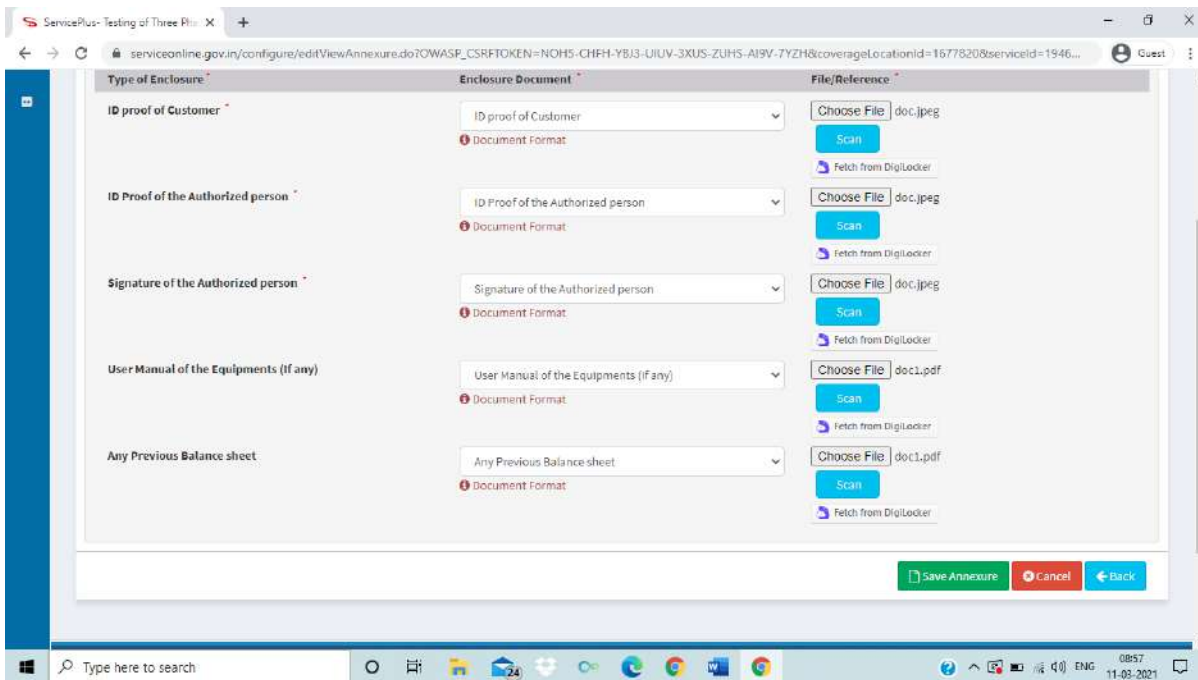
ServicePlus- Testing of Three Pha ×  +

serviceonline.gov.in/configure/editViewAnnexure.do?OWASP_CSRFTOKEN=NOH5-CHFH-YBJ3-UIUV-3XUS-ZUHS-AI9V-7YZH&coverageLocationId=1677820&serviceId=1946...

Guest

| Type of Enclosure * | Enclosure Document * | File/Reference * |
|---|---|---|
| ID proof of Customer * | ID proof of Customer ⓘ Document Format | Choose File doc.jpeg Scan Fetch from DigiLocker |
| ID Proof of the Authorized person * | ID Proof of the Authorized person ⓘ Document Format | Choose File doc.jpeg Scan Fetch from DigiLocker |
| Signature of the Authorized person * | Signature of the Authorized person ⓘ Document Format | Choose File doc.jpeg Scan Fetch from DigiLocker |
| User Manual of the Equipments (If any) | User Manual of the Equipments (If any) ⓘ Document Format | Choose File doc1.pdf Scan Fetch from DigiLocker |
| Any Previous Balance sheet | Any Previous Balance sheet ⓘ Document Format | Choose File doc1.pdf Scan Fetch from DigiLocker |

Save Annexure  Cancel  Back

Type here to search

24

ENG 08:57 11-03-2021